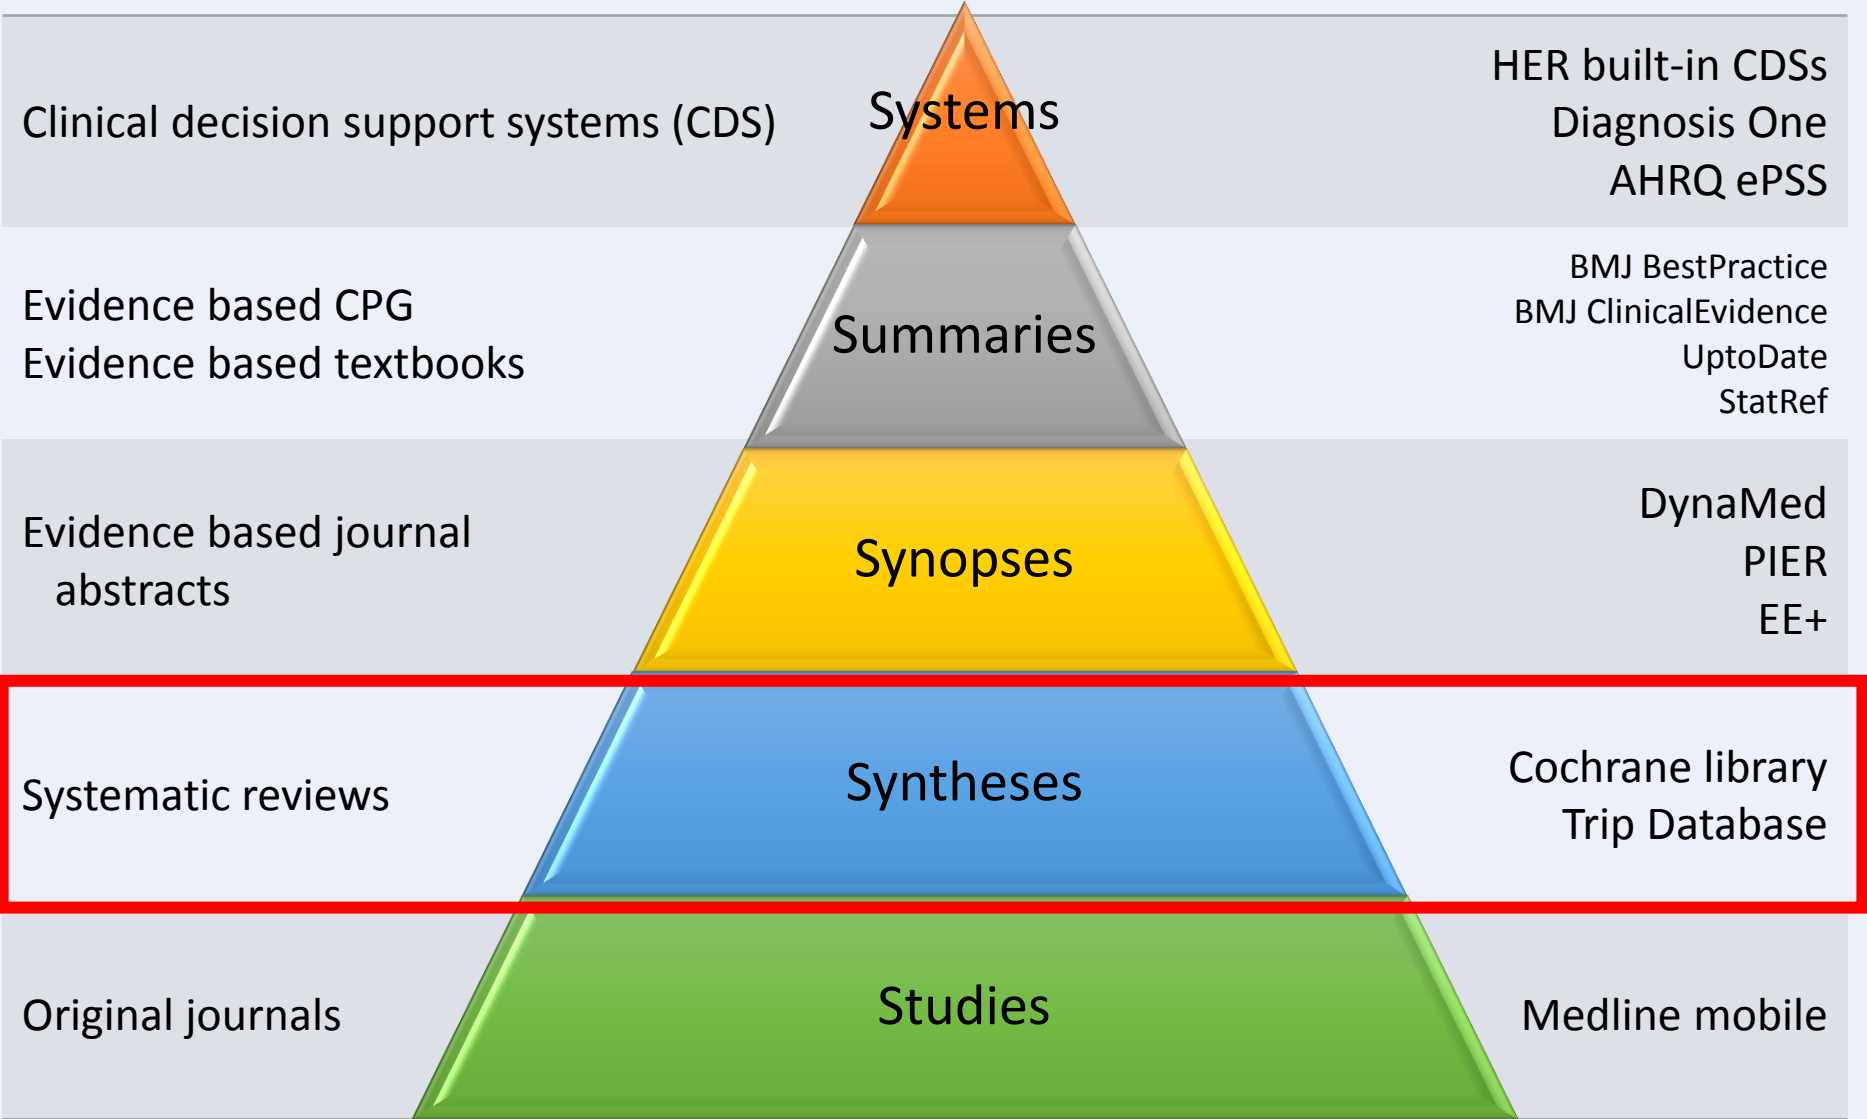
Clinical decision support systems (CDS)

Systems

HER built-in CDSs
Diagnosis One
AHRQ ePSS

Evidence based CPG
Evidence based textbooks

Summaries

BMJ BestPractice
BMJ ClinicalEvidence
UptoDate
StatRef

Evidence based journal abstracts

Synopses

DynaMed
PIER
EE+

Systematic reviews

Syntheses

Cochrane library
Trip Database

Original journals

Studies

Medline mobile